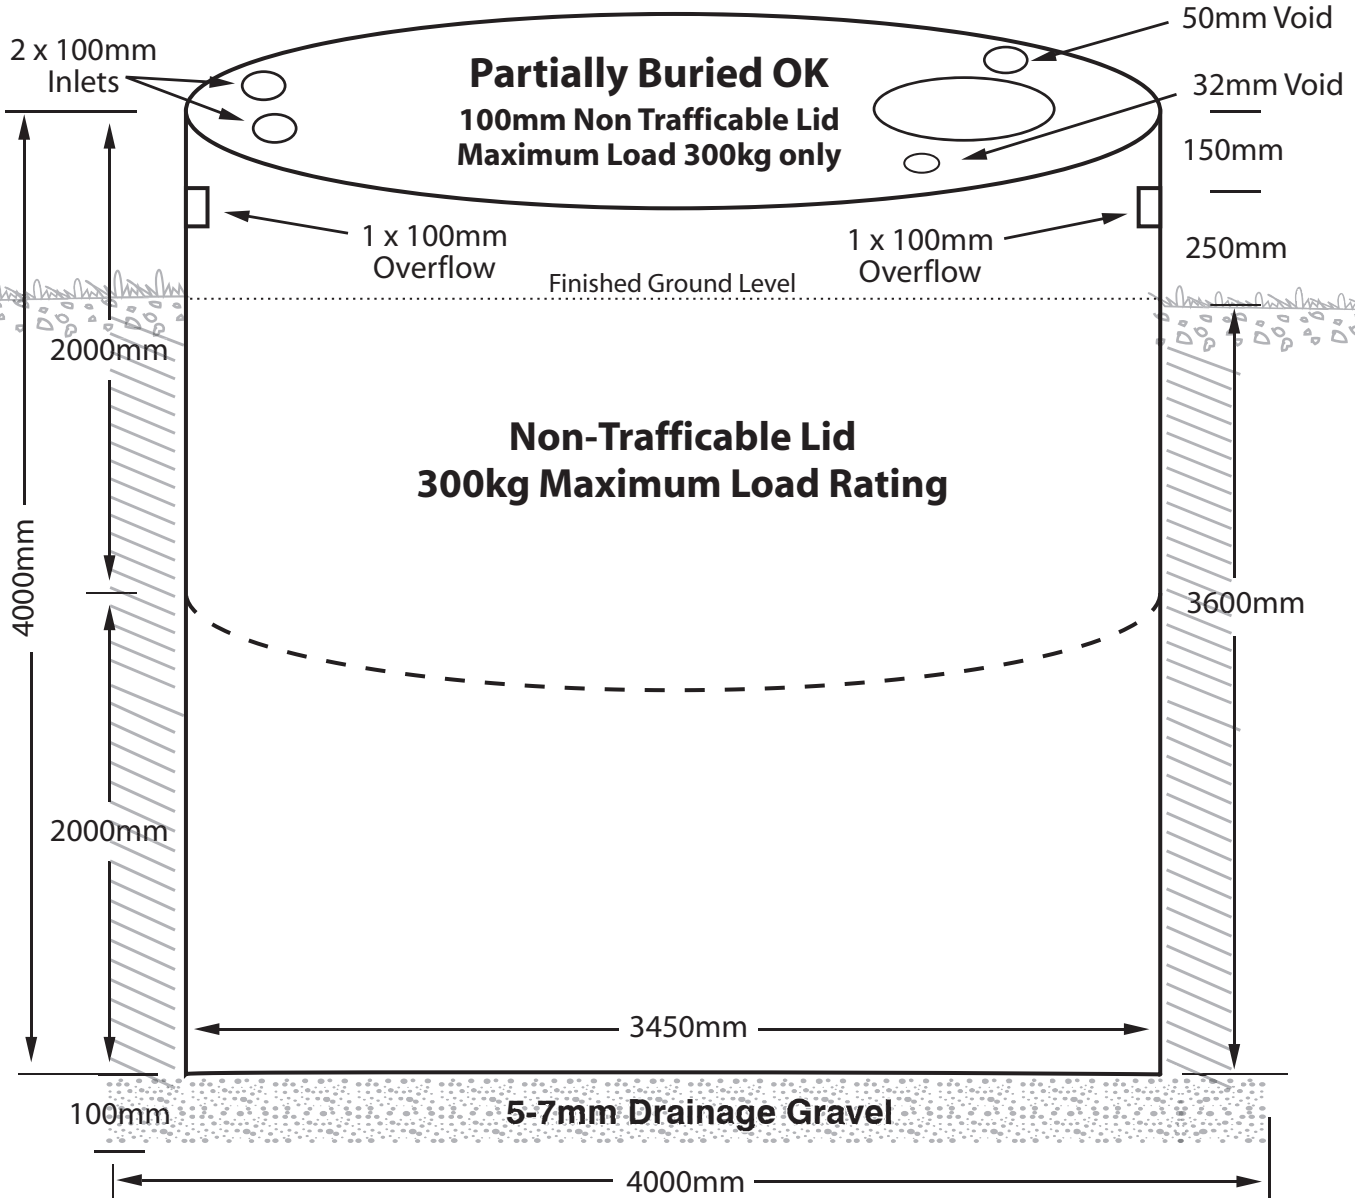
2 x 100mm Inlets

Partially Buried OK

100mm Non Trafficable Lid
Maximum Load 300kg only

50mm Void

32mm Void

150mm

250mm

1 x 100mm Overflow

1 x 100mm Overflow

Finished Ground Level

2000mm

4000mm

Non-Trafficable Lid
300kg Maximum Load Rating

3600mm

2000mm

3450mm

100mm

5-7mm Drainage Gravel

4000mm